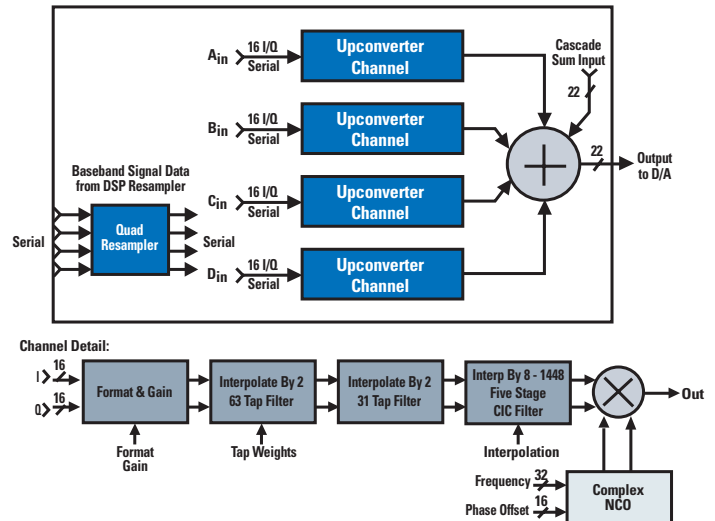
$A_{in}$ 16 I/Q Serial Upconverter Channel

Cascade Sum Input 22

$B_{in}$ 16 I/Q Serial Upconverter Channel

22 Output to D/A

Baseband Signal Data from DSP Resampler

Serial Quad Resampler Serial

$C_{in}$ 16 I/Q Serial Upconverter Channel

$D_{in}$ 16 I/Q Serial Upconverter Channel

Channel Detail:

I 16

Q 16

Format & Gain

Format Gain

Interpolate By 2 63 Tap Filter

Tap Weights

Interpolate By 2 31 Tap Filter

Interp By 8 - 1448 Five Stage CIC Filter

Interpolation

Out

Frequency 32

Phase Offset 16

Complex NCO